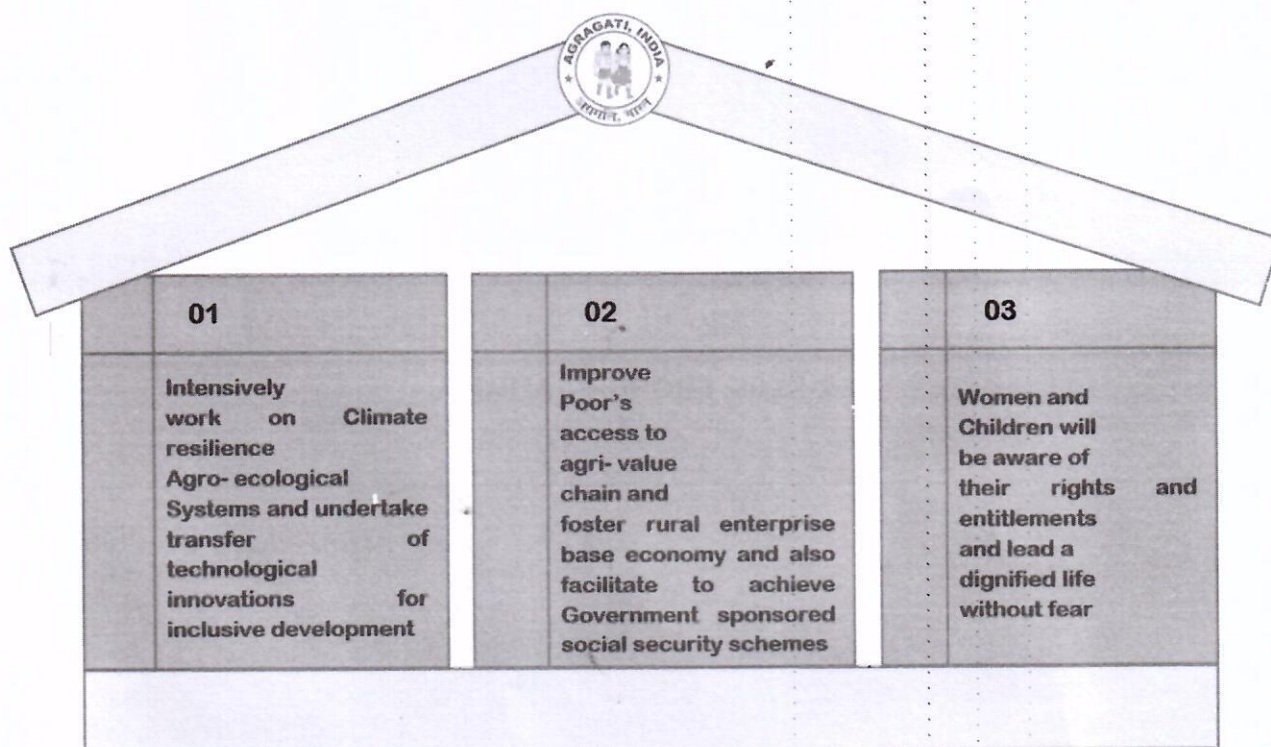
AGRAGATI, INDIA
अग्रगति, भारत

01

Intensively work on Climate resilience Agro- ecological Systems and undertake transfer of technological innovations for inclusive development

02

Improve Poor's access to agri- value chain and foster rural enterprise base economy and also facilitate to achieve Government sponsored social security schemes

03

Women and Children will be aware of their rights and entitlements and lead a dignified life without fear